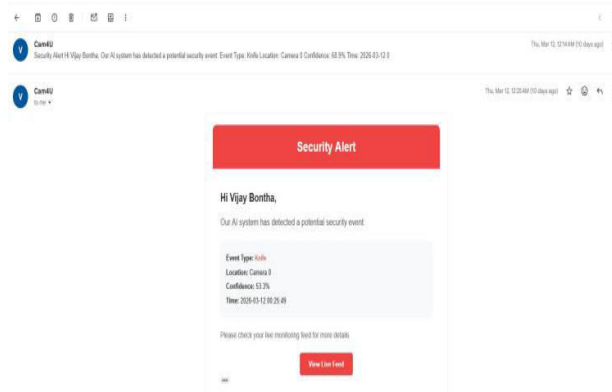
Cam4U
Security Alert Hi Vijay Bontha, Our AI system has detected a potential security event. Event Type: Knife Location: Camera 0 Confidence: 68.9% Time: 2026-03-12 0

Thu, Mar 12, 12:14 AM (10 days ago)

Cam4U
to me

Thu, Mar 12, 12:26 AM (10 days ago)

Security Alert

Hi Vijay Bontha,

Our AI system has detected a potential security event:

Event Type: Knife
Location: Camera 0
Confidence: 53.2%
Time: 2026-03-12 00:25:49

Please check your live monitoring feed for more details.

View Live Feed